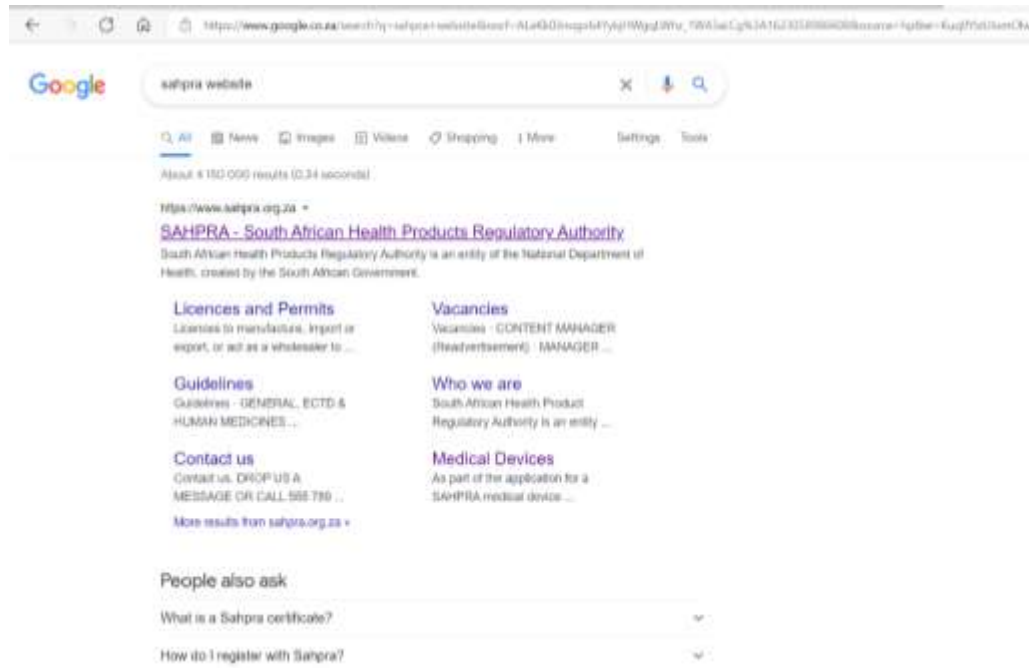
https://www.google.co.za/search?q=sahpra+website&oq=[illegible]

Google

sahpra website

All News Images Videos Shopping More Settings Tools

About 4 150 000 results (0.34 seconds)

https://www.sahpra.org.za

SAHPRA - South African Health Products Regulatory Authority

South African Health Products Regulatory Authority is an entity of the National Department of Health, created by the South African Government.

Licences and Permits
Licences to manufacture, import or export, or act as a wholesaler to ...

Vacancies
Vacancies · CONTENT MANAGER (Readvertisement) · MANAGER ...

Guidelines
Guidelines · GENERAL, ECTD & HUMAN MEDICINES ...

Who we are
South African Health Product Regulatory Authority is an entity ...

Contact us
Contact us. DROP US A MESSAGE OR CALL 555 780 ...

Medical Devices
As part of the application for a SAHPRA medical device ...

More results from sahpra.org.za »

People also ask

What is a Sahpra certificate?

How do I register with Sahpra?